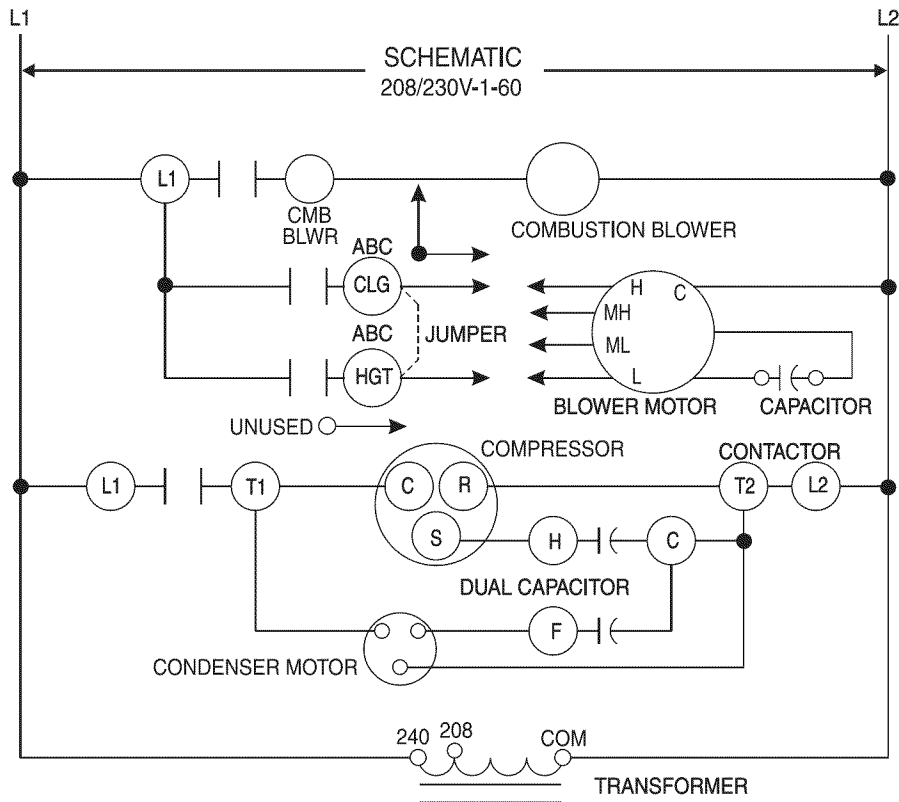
L1

L2

SCHEMATIC
208/230V-1-60

L1

CMB
BLWR

COMBUSTION BLOWER

ABC

CLG

H

C

MH

ABC

JUMPER

ML

HGT

L

BLOWER MOTOR

CAPACITOR

UNUSED

COMPRESSOR

CONTACTOR

L1

T1

C

R

T2

L2

S

H

C

DUAL CAPACITOR

F

CONDENSER MOTOR

240

208

COM

TRANSFORMER